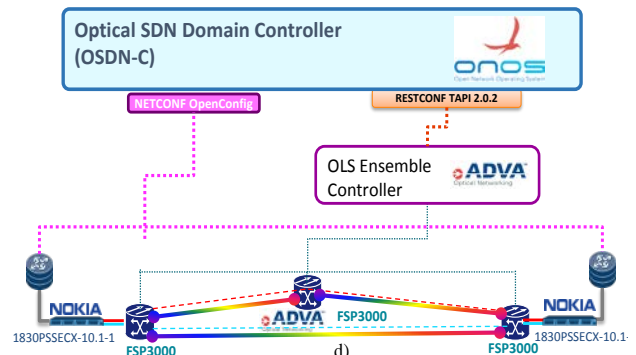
Optical SDN Domain Controller (OSDN-C)

onos
Open Network Operating System

NETCONF OpenConfig

RESTCONF TAPI 2.0.2

OLS Ensemble Controller

ADVA
Optical Networking

NOKIA

1830PSSECX-10.1-1

FSP3000

ADVA

FSP3000

FSP3000

NOKIA

1830PSSECX-10.1-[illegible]

d)